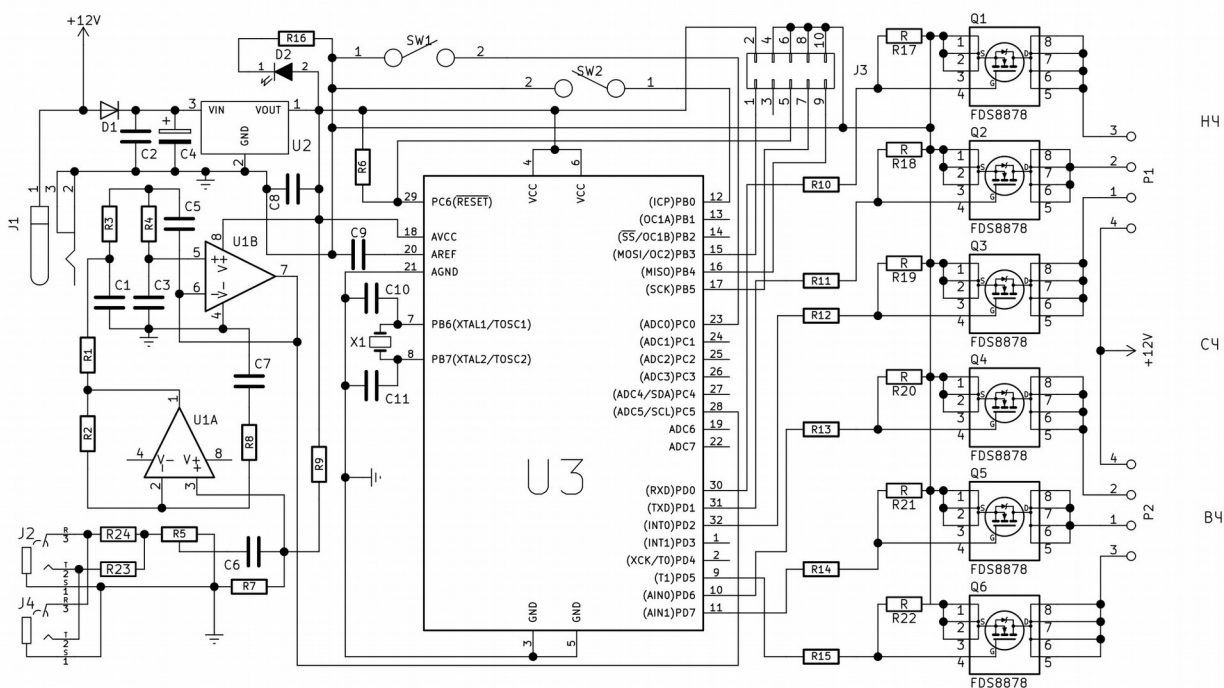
+12V
R16
D2
1
2
1
SW1
2
2
SW2
1
2 4 6 8 10
1 3 5 7 9
J3
R
R17
Q1
1
2
3
4
8
7
6
5
FDS8878
3
НЧ
D1
3
VIN VOUT
GND
U2
1
C2
C4
2
R6
J1
1
2
3
R3
R4
C5
C8
4
6
VCC
VCC
29
PC6($\overline{RESET}$)
12
(ICP)PB0
13
(OC1A)PB1
14
($\overline{SS}$/OC1B)PB2
15
(MOSI/OC2)PB3
16
(MISO)PB4
17
(SCK)PB5
R10
R
R18
Q2
2
1
P1
FDS8878
18
AVCC
20
AREF
21
AGND
8
U1B
5
V+
V-
6
7
4
C9
C1
C3
C10
7
PB6(XTAL1/TOSC1)
X1
8
PB7(XTAL2/TOSC2)
C11
R11
R
R19
Q3
4
FDS8878
R12
23
(ADC0)PC0
24
(ADC1)PC1
25
(ADC2)PC2
26
(ADC3)PC3
27
(ADC4/SDA)PC4
28
(ADC5/SCL)PC5
19
ADC6
22
ADC7
+12V
СЧ
R1
C7
R2
1
U1A
4
V-
V+
8
2
3
R8
R9
U3
R
R20
Q4
FDS8878
R13
4
30
(RXD)PD0
31
(TXD)PD1
32
(INT0)PD2
1
(INT1)PD3
2
(XCK/T0)PD4
9
(T1)PD5
10
(AIN0)PD6
11
(AIN1)PD7
R
R21
Q5
2
1
P2
ВЧ
FDS8878
R14
J2
R
3
T
2
S
1
R24
R5
R23
C6
J4
R
3
T
2
S
1
R7
3
GND
5
GND
R
R22
Q6
3
FDS8878
R15